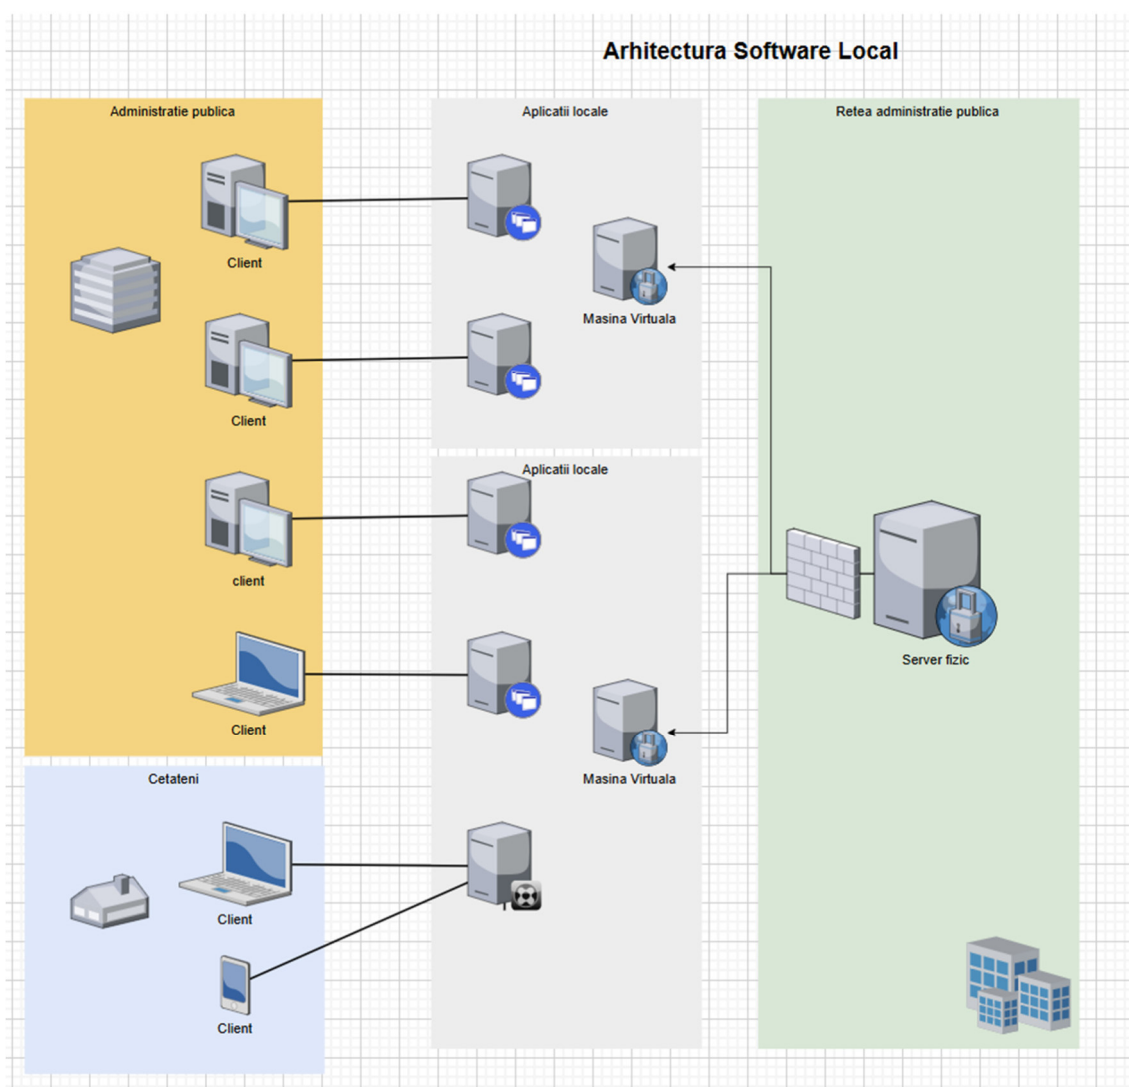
Arhitectura Software Local

Administratie publica

Client

Client

client

Client

Cetateni

Client

Client

Aplicatii locale

Masina Virtuala

Aplicatii locale

Masina Virtuala

Retea administratie publica

Server fizic